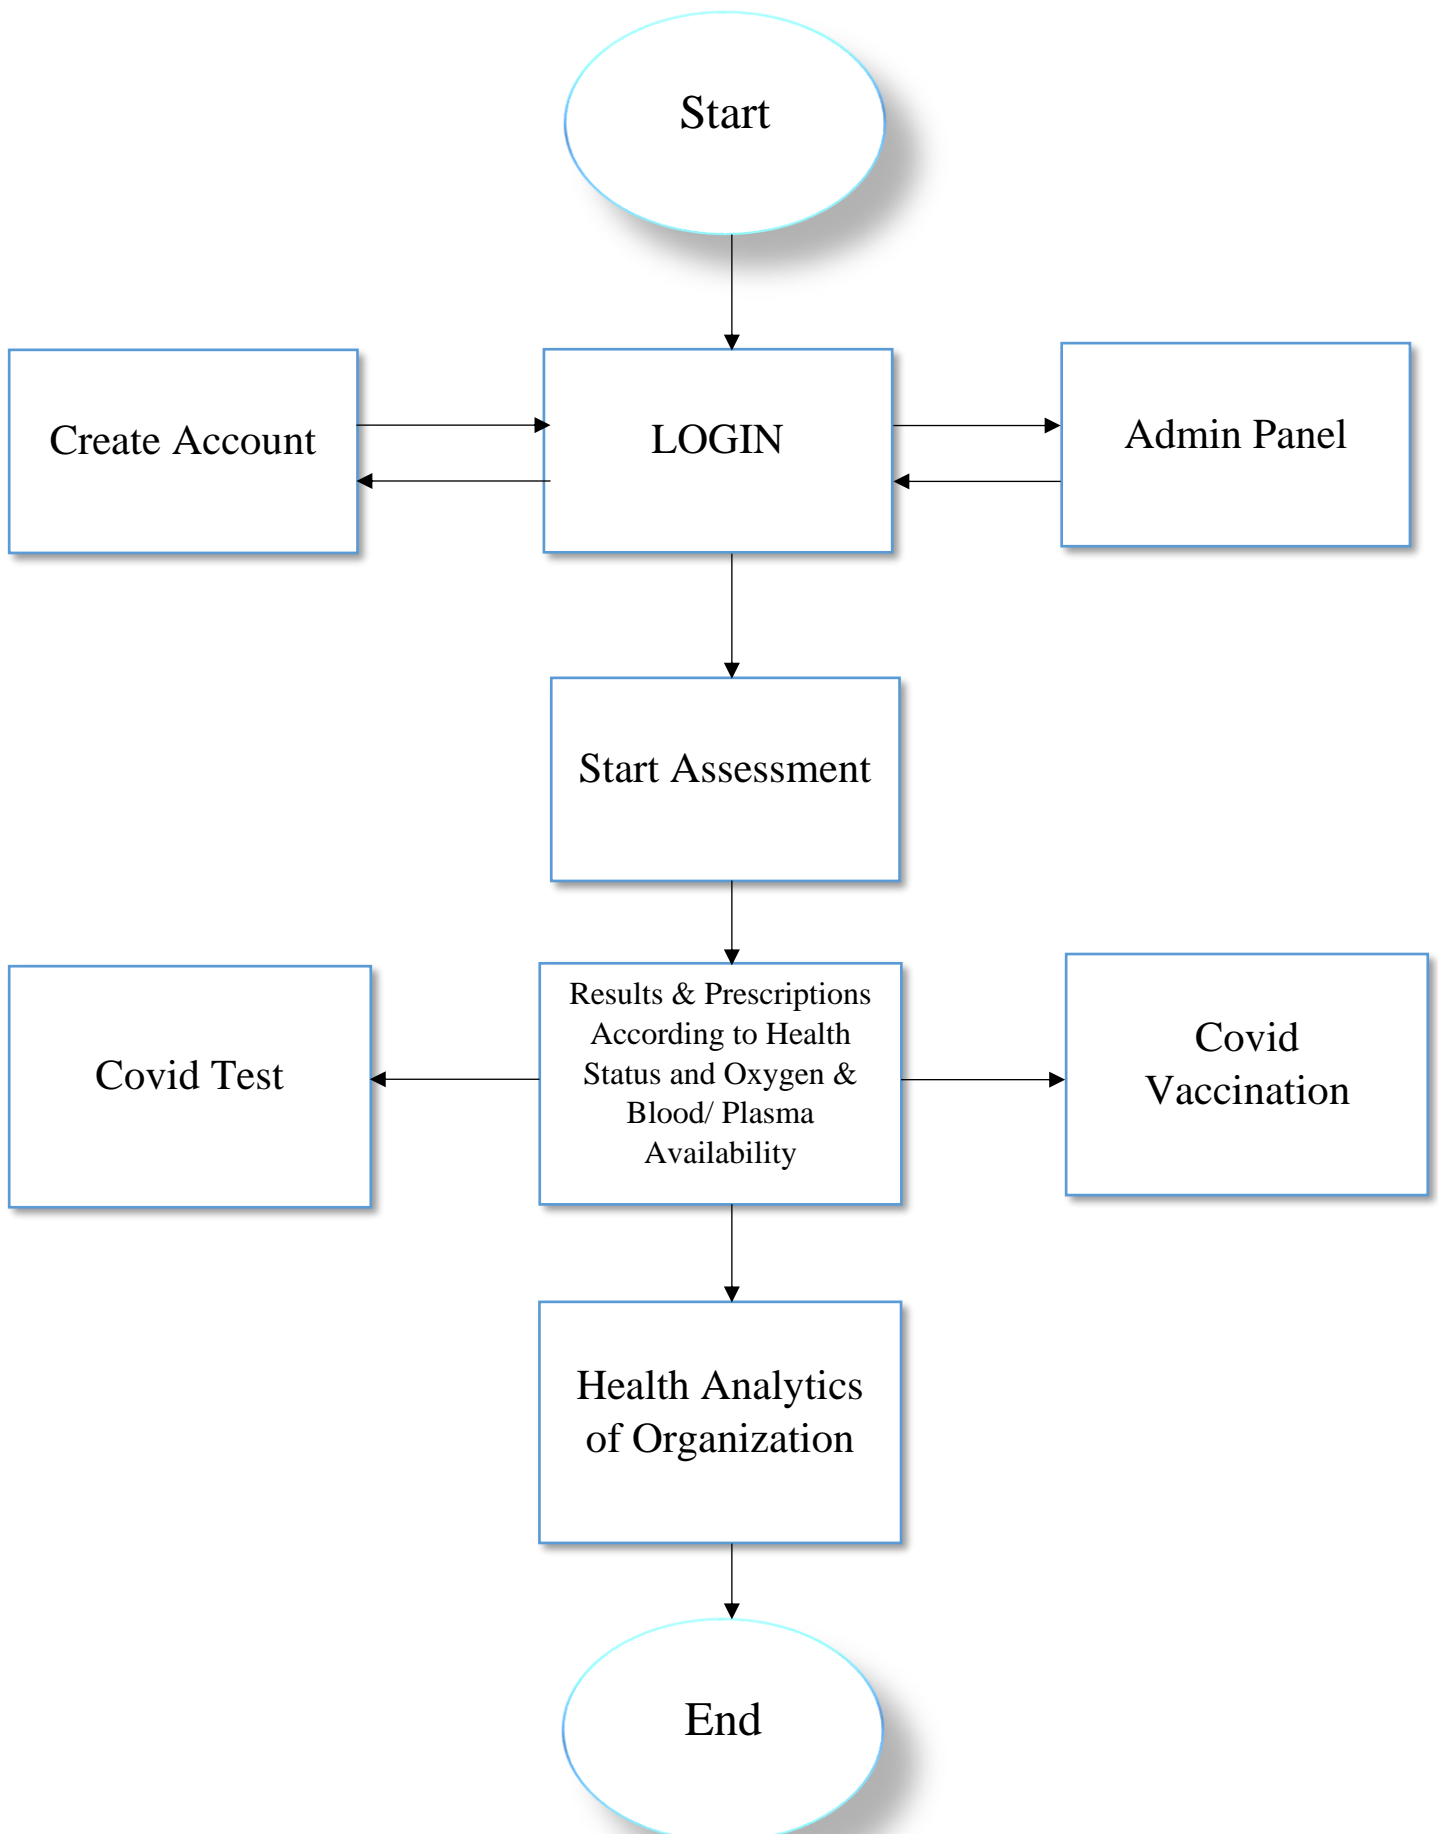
Start

Create Account

LOGIN

Admin Panel

Start Assessment

Covid Test

Results & Prescriptions According to Health Status and Oxygen & Blood/ Plasma Availability

Covid Vaccination

Health Analytics of Organization

End